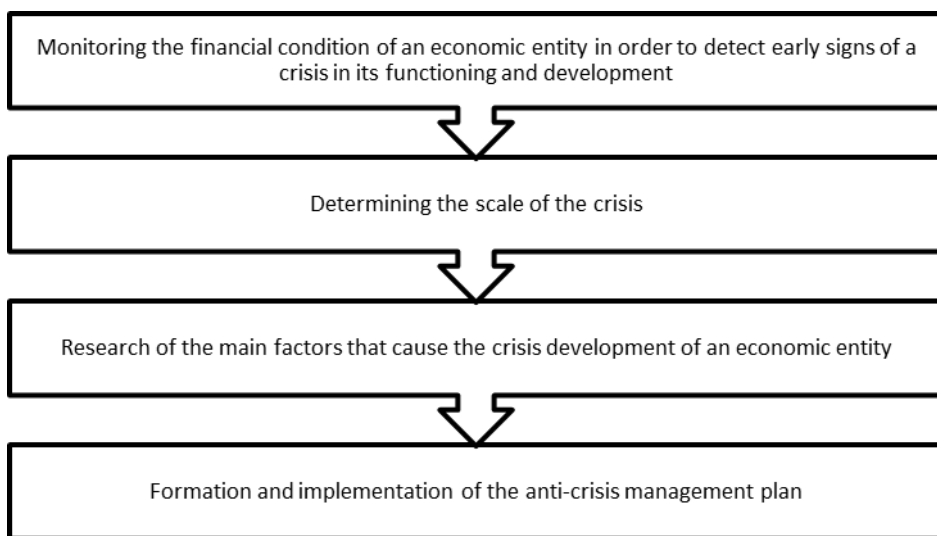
Monitoring the financial condition of an economic entity in order to detect early signs of a crisis in its functioning and development

Determining the scale of the crisis

Research of the main factors that cause the crisis development of an economic entity

Formation and implementation of the anti-crisis management plan